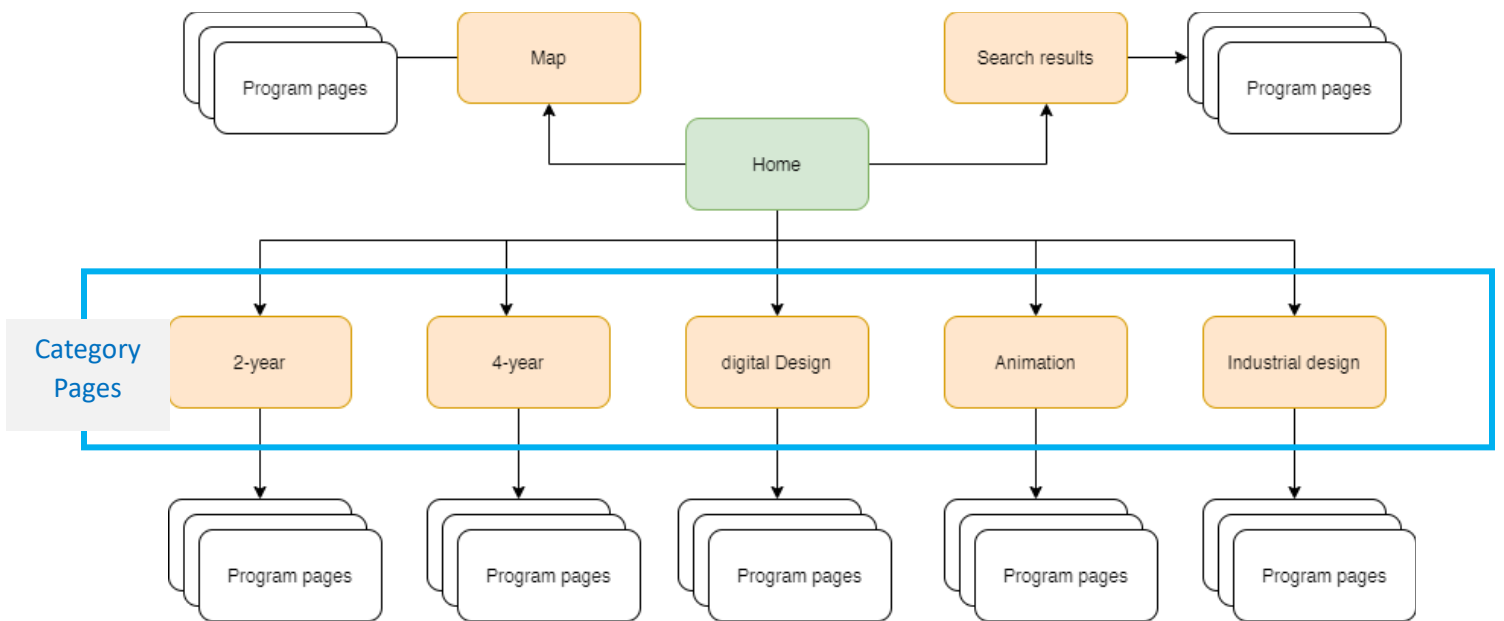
Program pages

Map

Search results

Program pages

Home

Category Pages

2-year

4-year

digital Design

Animation

Industrial design

Program pages

Program pages

Program pages

Program pages

Program pages